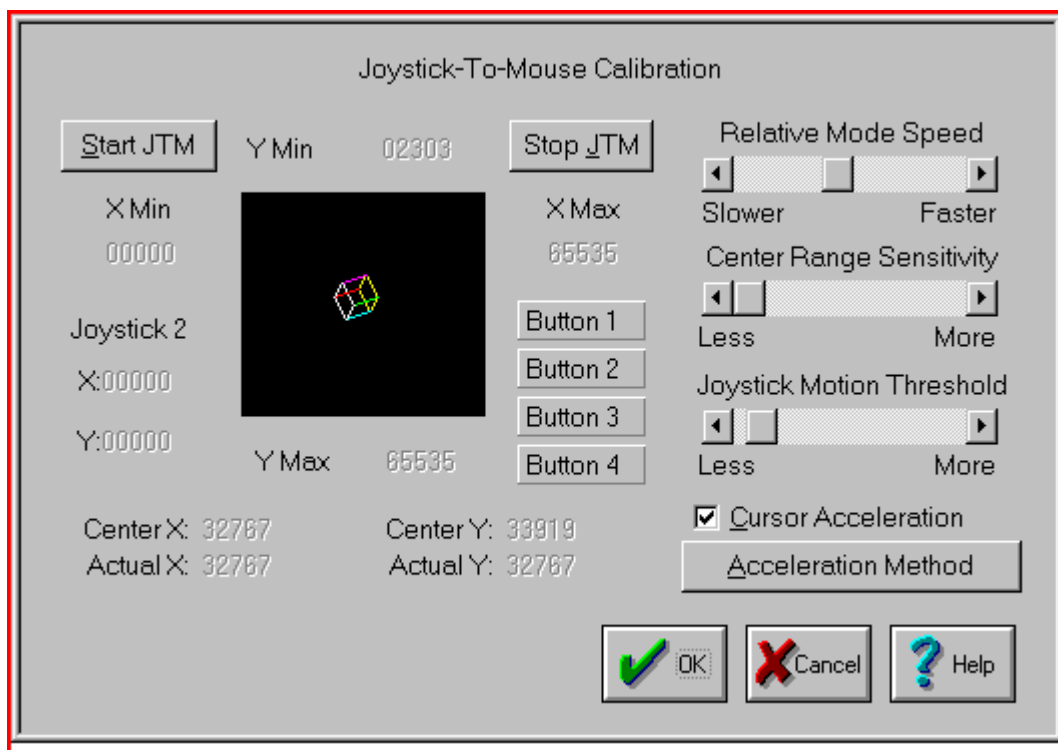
Joystick-To-Mouse Calibration

Start JTM

Y Min 02303

Stop JTM

X Min

00000

X Max

65535

Joystick 2

X:00000

Y:00000

Button 1

Button 2

Button 3

Button 4

Y Max 65535

Relative Mode Speed

Slower Faster

Center Range Sensitivity

Less More

Joystick Motion Threshold

Less More

Cursor Acceleration

Acceleration Method

Center X: 32767
Actual X: 32767

Center Y: 33919
Actual Y: 32767

OK

Cancel

Help